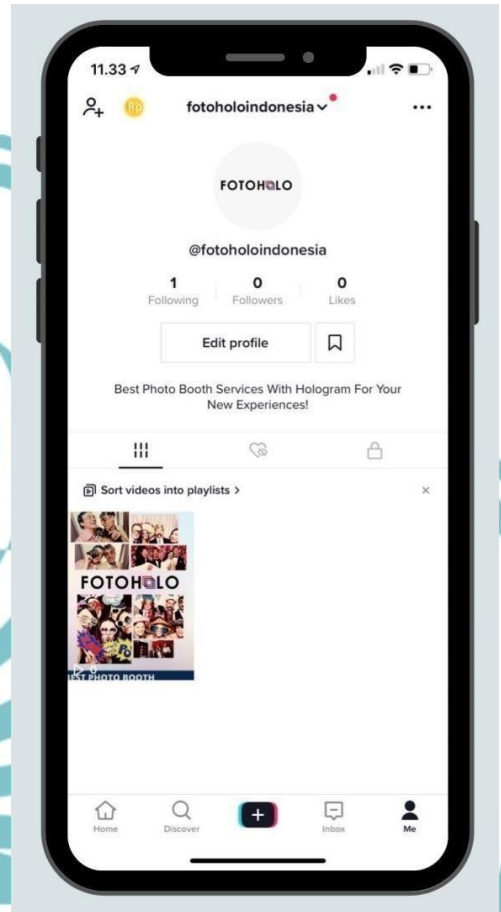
11.33

fotoholoindonesia

FOTOHOLO

@fotoholoindonesia

1
Following

0
Followers

0
Likes

Edit profile

Best Photo Booth Services With Hologram For Your New Experiences!

Sort videos into playlists >

×

FOTOHOLO

BEST PHOTO BOOTH

Home

Discover

+

Inbox

Me